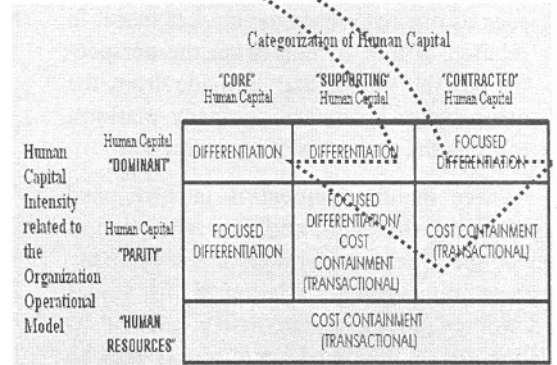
Categorization of Human Capital

| | | "CORE" Human Capital | "SUPPORTING" Human Capital | "CONTRACTED" Human Capital |
|---|---|---|---|---|
| Human Capital Intensity related to the Organization Operational Model | Human Capital "DOMINANT" | DIFFERENTIATION | DIFFERENTIATION | FOCUSED DIFFERENTIATION |
| | Human Capital "PARITY" | FOCUSED DIFFERENTIATION | FOCUSED DIFFERENTIATION/ COST CONTAINMENT (TRANSACTIONAL) | COST CONTAINMENT (TRANSACTIONAL) |
| | "HUMAN RESOURCES" | COST CONTAINMENT (TRANSACTIONAL) | | |